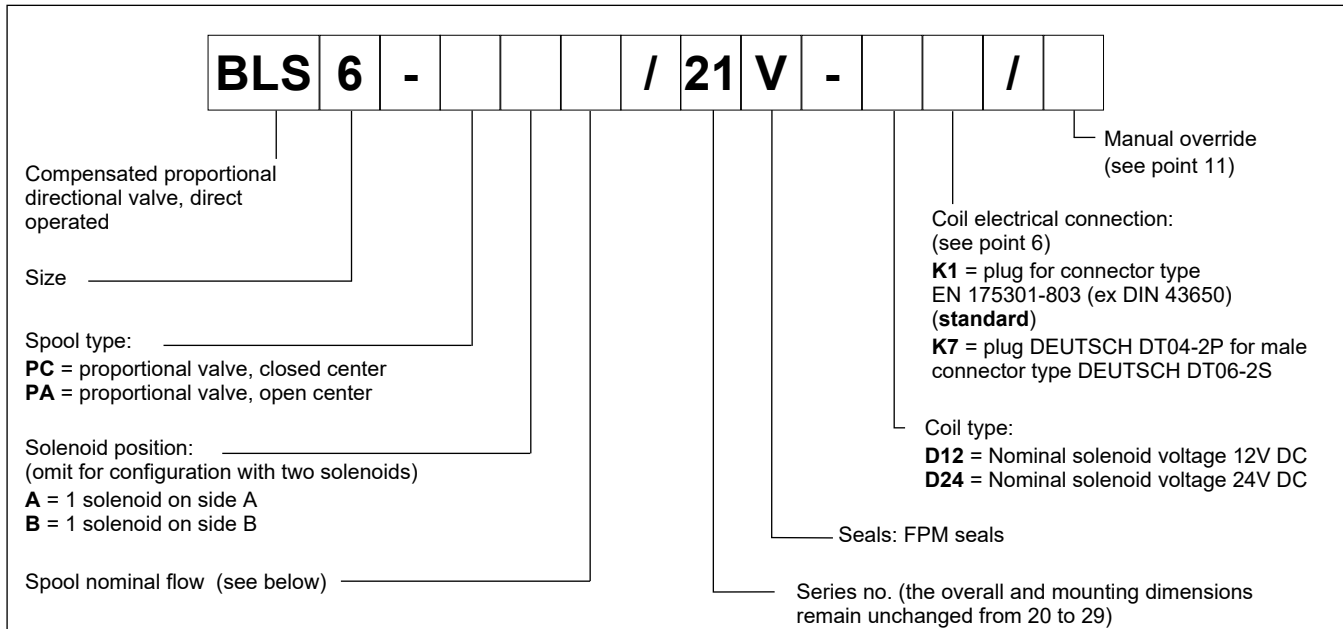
| BLS | 6 | - | | | | / | 21 | V | - | | | / | |
|---|---|---|---|---|---|---|---|---|---|---|---|---|---|

Manual override (see point 11)

Compensated proportional directional valve, direct operated

Coil electrical connection: (see point 6)
**K1** = plug for connector type EN 175301-803 (ex DIN 43650) (**standard**)
**K7** = plug DEUTSCH DT04-2P for male connector type DEUTSCH DT06-2S

Size

Spool type:
**PC** = proportional valve, closed center
**PA** = proportional valve, open center

Coil type:
**D12** = Nominal solenoid voltage 12V DC
**D24** = Nominal solenoid voltage 24V DC

Solenoid position:
(omit for configuration with two solenoids)
**A** = 1 solenoid on side A
**B** = 1 solenoid on side B

Seals: FPM seals

Spool nominal flow (see below)

Series no. (the overall and mounting dimensions remain unchanged from 20 to 29)